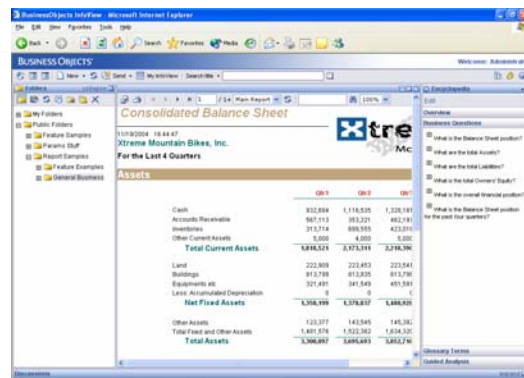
BusinessObjects InfoView - Microsoft Internet Explorer

File Edit View Favorites Tools Help

Back Search Favorites Media

BUSINESS OBJECTS

Welcome: Administrat

New Send My InfoView Search title

Folders collapse

My Folders
Public Folders
Feature Samples
Params Stuff
Report Samples
Feature Examples
General Business

1 /14 Main Report 100%

Consolidated Balance Sheet

11/9/2004 16:44:47
Xtreme Mountain Bikes, Inc.
For the Last 4 Quarters

Xtre
Mo

Assets

| | Qtr 1 | Qtr 2 | Qtr 3 |
|---|---|---|---|
| Cash | 932,694 | 1,116,535 | 1,328,181 |
| Accounts Receivable | 567,113 | 353,221 | 462,191 |
| Inventories | 313,774 | 699,555 | 423,019 |
| Other Current Assets | 5,000 | 4,000 | 5,000 |
| Total Current Assets | 1,818,521 | 2,173,311 | 2,218,390 |
| Land | 222,909 | 223,453 | 223,541 |
| Buildings | 813,789 | 813,835 | 813,790 |
| Equipments etc | 321,491 | 341,549 | 451,591 |
| Less: Accumulated Depreciation | 0 | 0 | 0 |
| Net Fixed Assets | 1,358,189 | 1,378,837 | 1,488,921 |
| Other Assets | 123,377 | 143,545 | 145,382 |
| Total Fixed and Other Assets | 1,481,576 | 1,522,382 | 1,634,320 |
| Total Assets | 3,300,097 | 3,695,693 | 3,852,710 |

Encyclopedia

Edit

Overview

Business Questions

What is the Balance Sheet position?

What are the total Assets?

What are the total Liabilities?

What are the total Owners' Equity?

What is the overall financial position?

What is the Balance Sheet position for the past four quarters?

Glossary Terms

Guided Analysis

Discussions